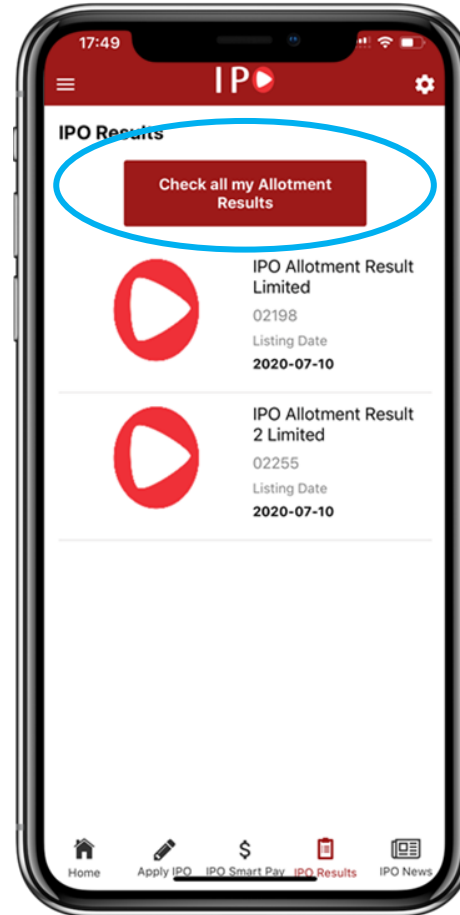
17:49

IPO

IPO Results

Check all my Allotment Results

IPO Allotment Result Limited

02198

Listing Date

2020-07-10

IPO Allotment Result 2 Limited

02255

Listing Date

2020-07-10

Home Apply IPO IPO Smart Pay IPO Results IPO News